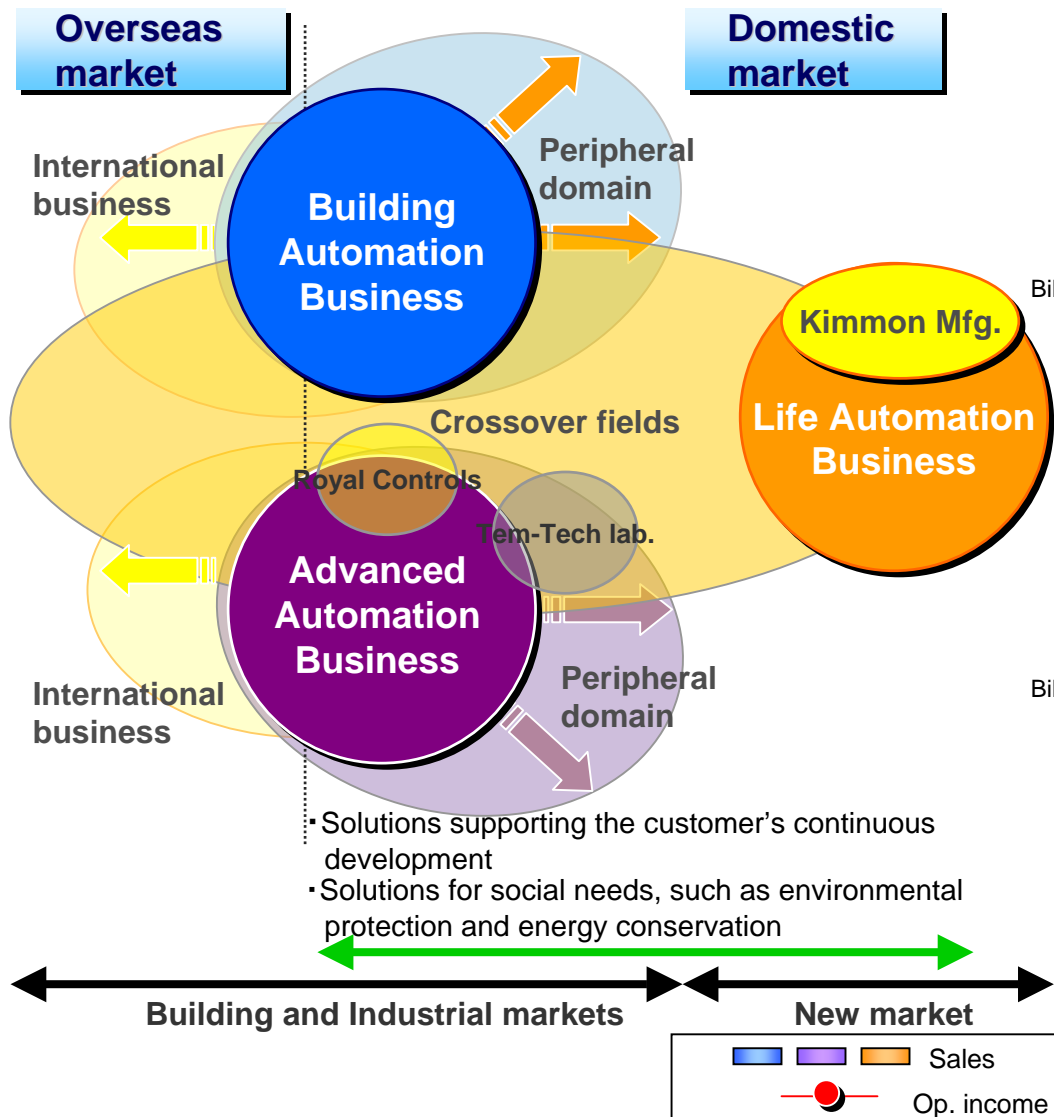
Overseas market

Domestic market

International business

Building Automation Business

Peripheral domain

Bil

Kimmon Mfg.

Life Automation Business

Crossover fields

Royal Controls

Tem-Tech lab.

Advanced Automation Business

International business

Peripheral domain

Bil

・Solutions supporting the customer's continuous development
・Solutions for social needs, such as environmental protection and energy conservation

Building and Industrial markets

New market

Sales

Op. income